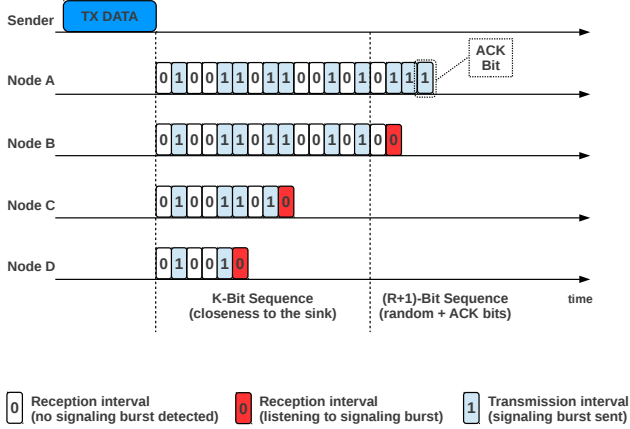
Sender TX DATA

Node A 0 1 0 0 1 1 0 1 1 0 0 1 0 1 0 1 1 1 ACK Bit

Node B 0 1 0 0 1 1 0 1 1 0 0 1 0 1 0 0

Node C 0 1 0 0 1 1 0 1 0

Node D 0 1 0 0 1 0

K-Bit Sequence (closeness to the sink)

(R+1)-Bit Sequence (random + ACK bits)

time

0 Reception interval (no signaling burst detected)

0 Reception interval (listening to signaling burst)

1 Transmission interval (signaling burst sent)